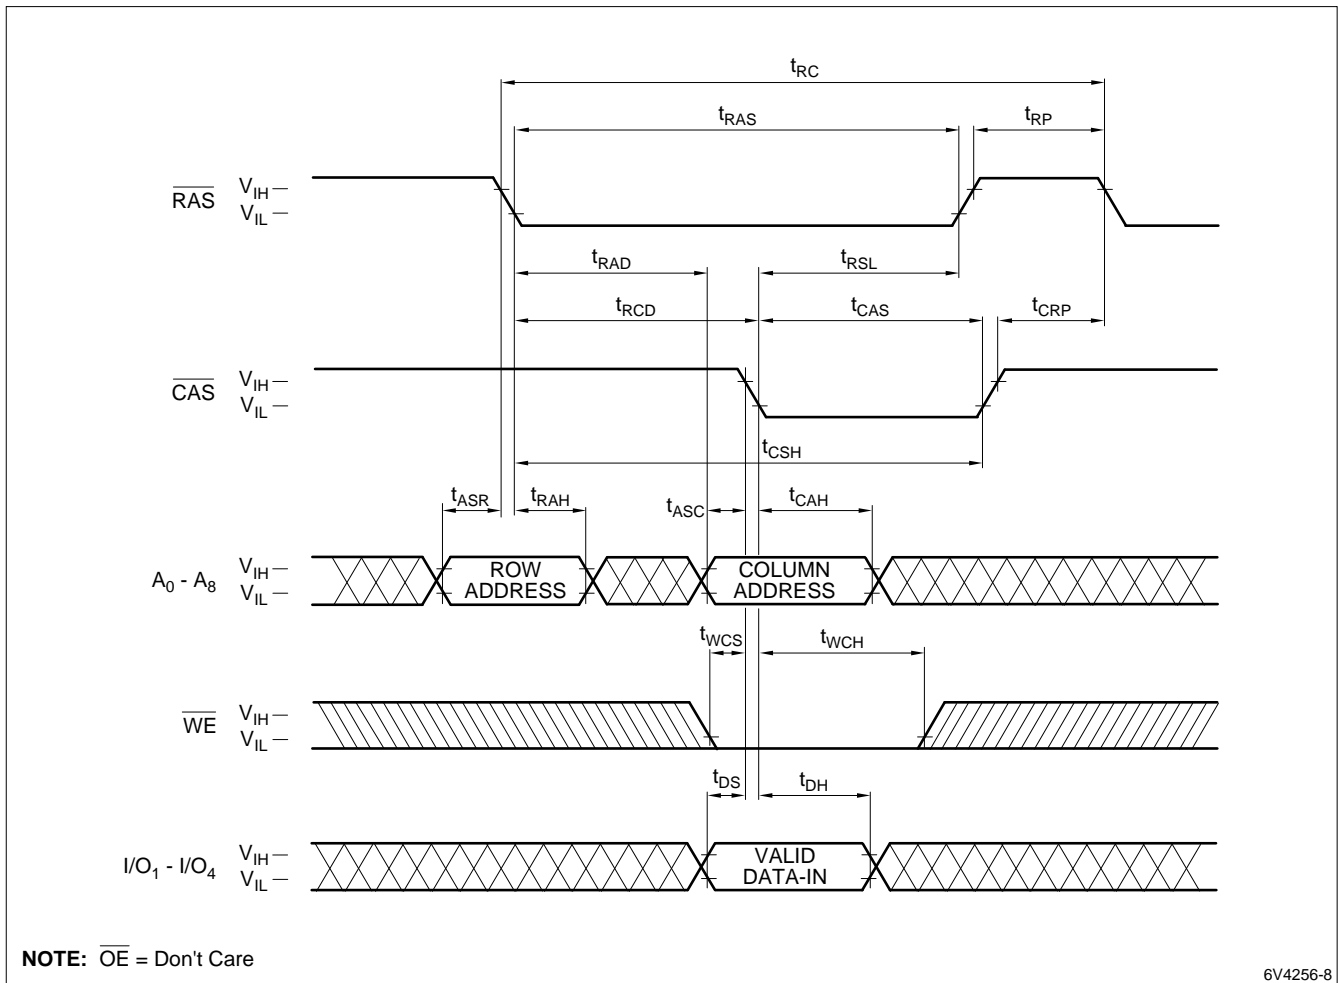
$t_{RC}$

$t_{RAS}$ $t_{RP}$

$\overline{RAS}$ $V_{IH}$ — $V_{IL}$ —

$t_{RAD}$ $t_{RSL}$

$t_{RCD}$ $t_{CAS}$ $t_{CRP}$

$\overline{CAS}$ $V_{IH}$ — $V_{IL}$ —

$t_{CSH}$

$t_{ASR}$ $t_{RAH}$ $t_{ASC}$ $t_{CAH}$

$A_0$ - $A_8$ $V_{IH}$ — $V_{IL}$ — ROW ADDRESS COLUMN ADDRESS

$t_{WCS}$ $t_{WCH}$

$\overline{WE}$ $V_{IH}$ — $V_{IL}$ —

$t_{DS}$ $t_{DH}$

$I/O_1$ - $I/O_4$ $V_{IH}$ — $V_{IL}$ — VALID DATA-IN

**NOTE:** $\overline{OE}$ = Don't Care

6V4256-8